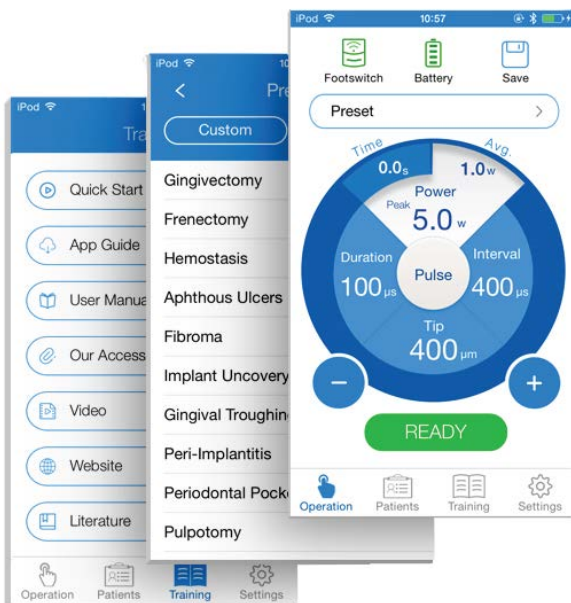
iPod
Tra
Quick Start
App Guide
User Manua
Our Access
Video
Website
Literature
Operation
Patients
Training
Settings

iPod
10
Pre
Custom
Gingivectomy
Frenectomy
Hemostasis
Aphthous Ulcers
Fibroma
Implant Uncovery
Gingival Troughin
Peri-Implantitis
Periodontal Pock
Pulpotomy

iPod
10:57
Footswitch
Battery
Save
Preset
Time
0.0s
Avg.
1.0w
Power
Peak
5.0 w
Duration
100 µs
Pulse
Interval
400 µs
Tip
400 µm
−
+
READY
Operation
Patients
Training
Settings